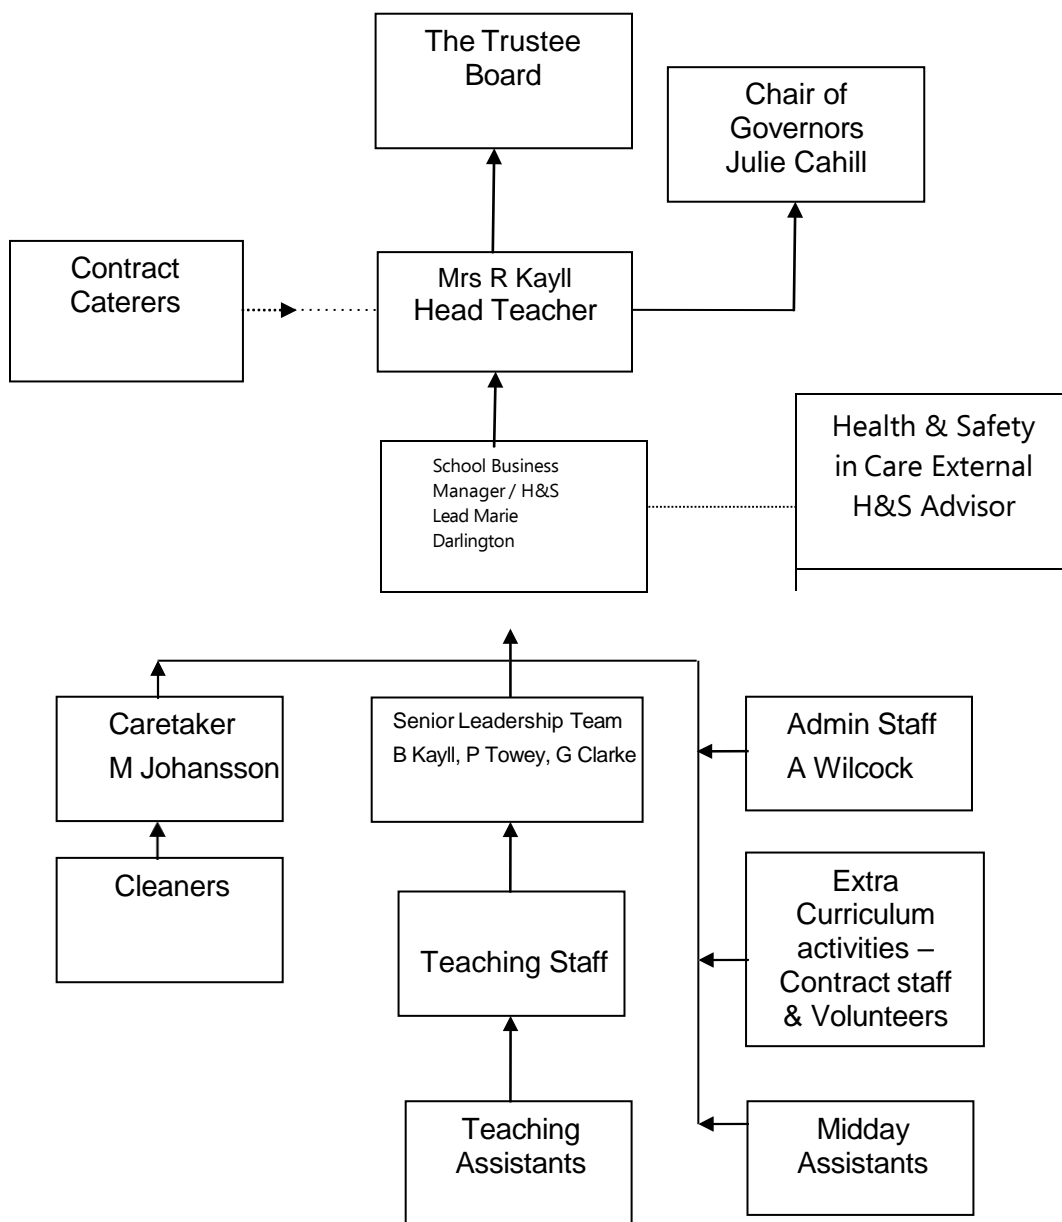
The Trustee Board

Chair of Governors Julie Cahill

Contract Caterers

Mrs R Kayll Head Teacher

School Business Manager / H&S Lead Marie Darlington

Health & Safety in Care External H&S Advisor

Caretaker M Johansson

Senior Leadership Team B Kayll, P Towey, G Clarke

Admin Staff A Wilcock

Cleaners

Teaching Staff

Extra Curriculum activities – Contract staff & Volunteers

Teaching Assistants

Midday Assistants